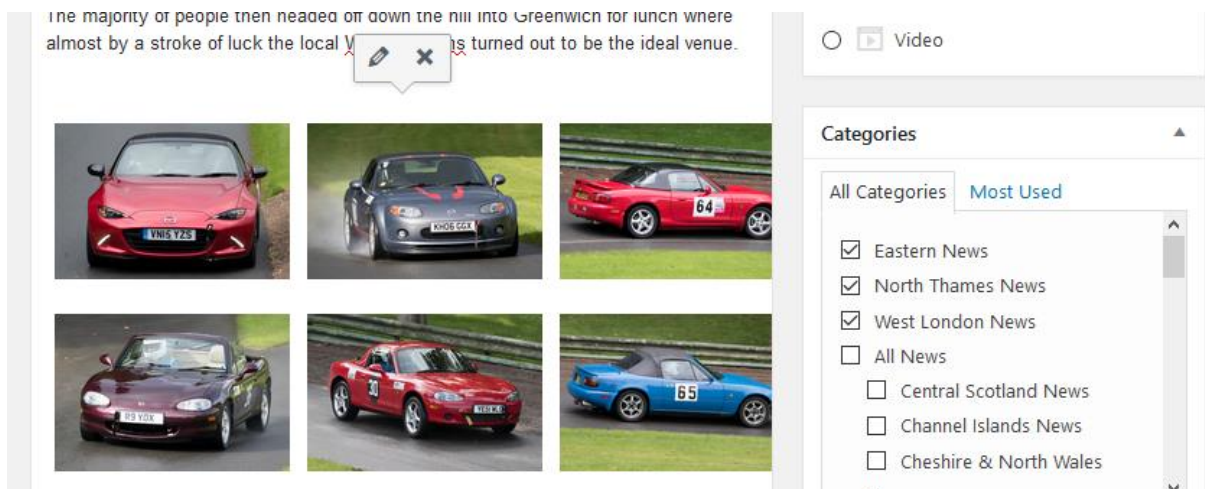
The majority of people then headed off down the hill into Greenwich for lunch where almost by a stroke of luck the local W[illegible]s turned out to be the ideal venue.

VN15 YZS

KH06 GGX

64

R9 YOX

30

65

Video

Categories

All Categories

Most Used

Eastern News

North Thames News

West London News

All News

Central Scotland News

Channel Islands News

Cheshire & North Wales